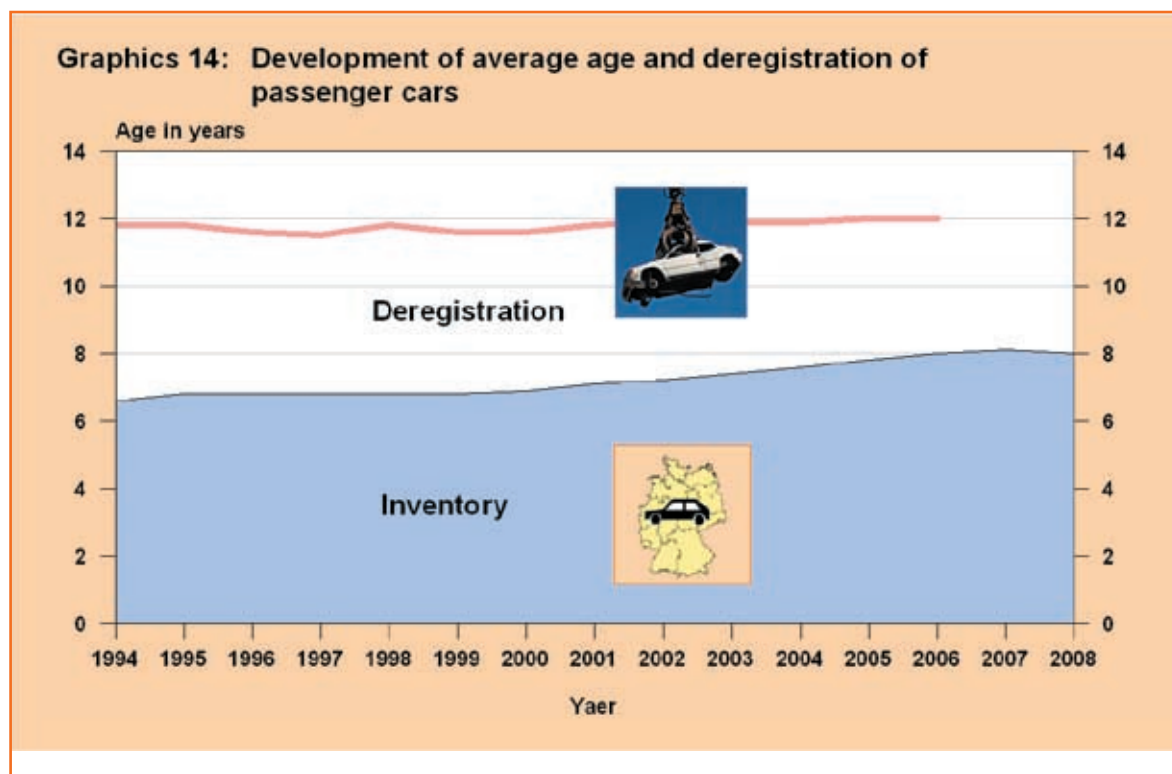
Graphics 14: Development of average age and deregistration of passenger cars

Age in years

14
12
10
8
6
4
2
0

14
12
10
8
6
4
2
0

Deregistration

Inventory

1994 1995 1996 1997 1998 1999 2000 2001 2002 2003 2004 2005 2006 2007 2008

Yaer